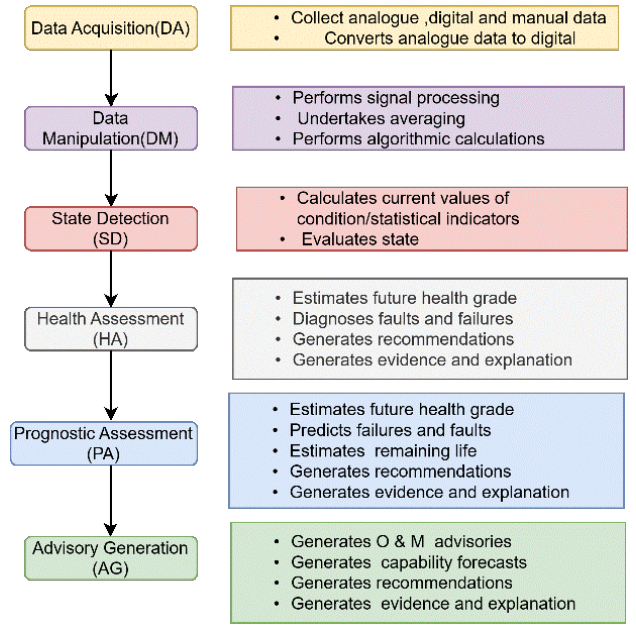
Data Acquisition(DA)

- Collect analogue ,digital and manual data
- Converts analogue data to digital

Data Manipulation(DM)

- Performs signal processing
- Undertakes averaging
- Performs algorithmic calculations

State Detection (SD)

- Calculates current values of condition/statistical indicators
- Evaluates state

Health Assessment (HA)

- Estimates future health grade
- Diagnoses faults and failures
- Generates recommendations
- Generates evidence and explanation

Prognostic Assessment (PA)

- Estimates future health grade
- Predicts failures and faults
- Estimates remaining life
- Generates recommendations
- Generates evidence and explanation

Advisory Generation (AG)

- Generates O & M advisories
- Generates capability forecasts
- Generates recommendations
- Generates evidence and explanation